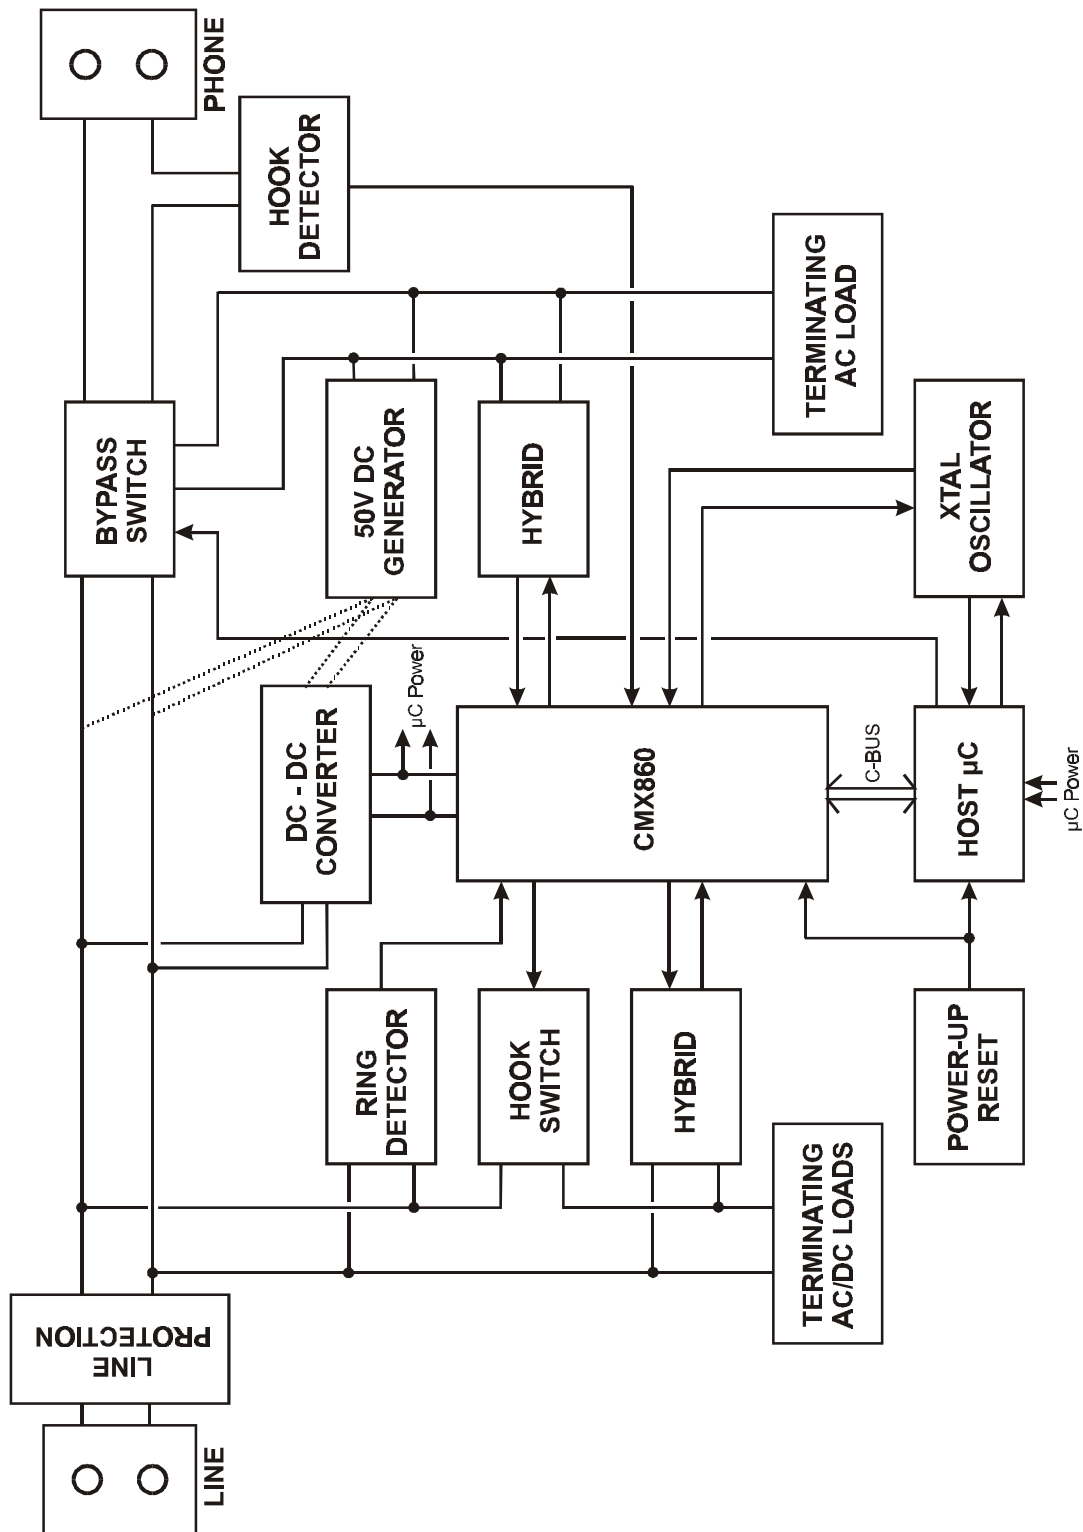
PHONE
HOOK DETECTOR
TERMINATING AC LOAD
BYPASS SWITCH
50V DC GENERATOR
HYBRID
XTAL OSCILLATOR
DC - DC CONVERTER
µC Power
CMX860
C-BUS
HOST µC
µC Power
RING DETECTOR
HOOK SWITCH
HYBRID
POWER-UP RESET
TERMINATING AC/DC LOADS
LINE PROTECTION
LINE